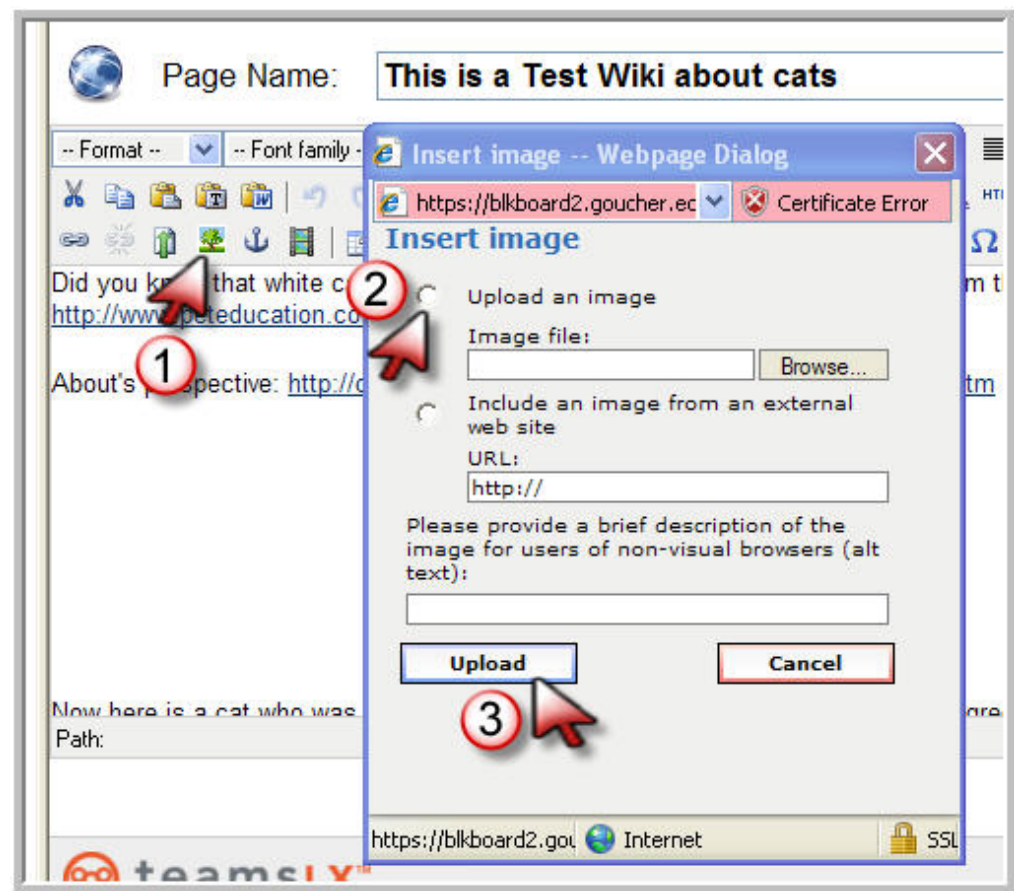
Page Name: This is a Test Wiki about cats

-- Format -- -- Font family -

Insert image -- Webpage Dialog

https://blkboard2.goucher.ec Certificate Error

Insert image

Did you kn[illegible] that white c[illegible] m t
http://www.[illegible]peteducation.co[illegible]

About's p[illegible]spective: http://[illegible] tm

2 Upload an image

Image file:

Browse...

1

Include an image from an external web site

URL:

http://

Please provide a brief description of the image for users of non-visual browsers (alt text):

Upload Cancel

3

Now here is a cat who was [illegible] gre

Path:

https://blkboard2.gou Internet SSL

teamsLX